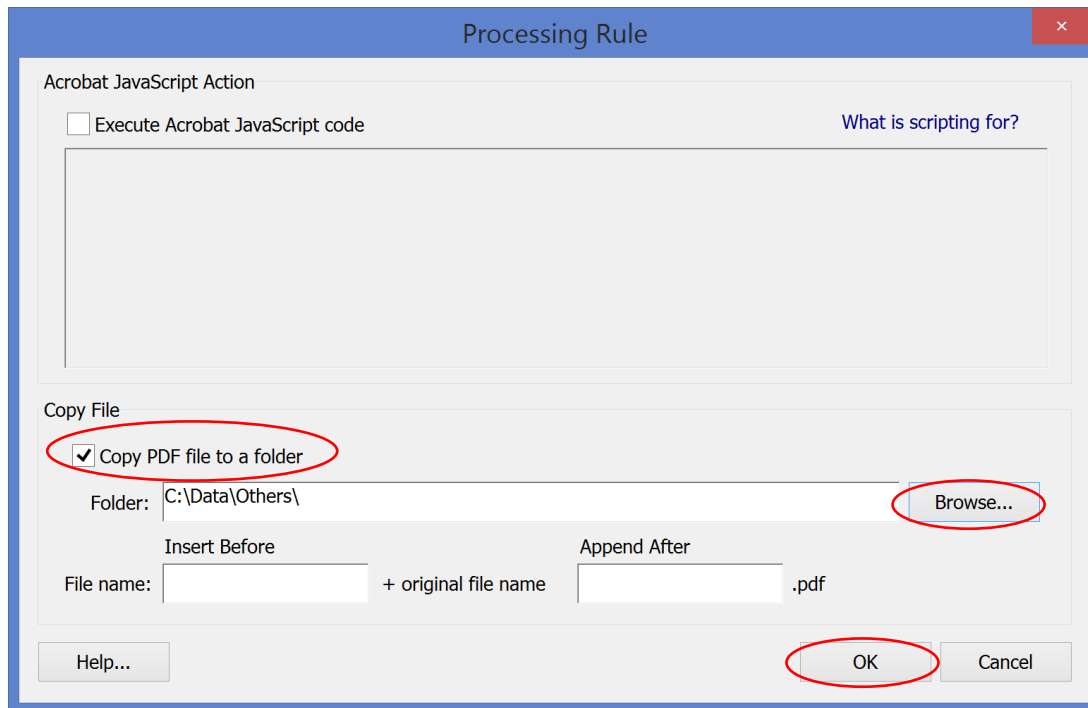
Processing Rule

Acrobat JavaScript Action

Execute Acrobat JavaScript code

What is scripting for?

Copy File

Copy PDF file to a folder

Folder: C:\Data\Others\

Browse...

Insert Before

Append After

File name: + original file name .pdf

Help...

OK

Cancel